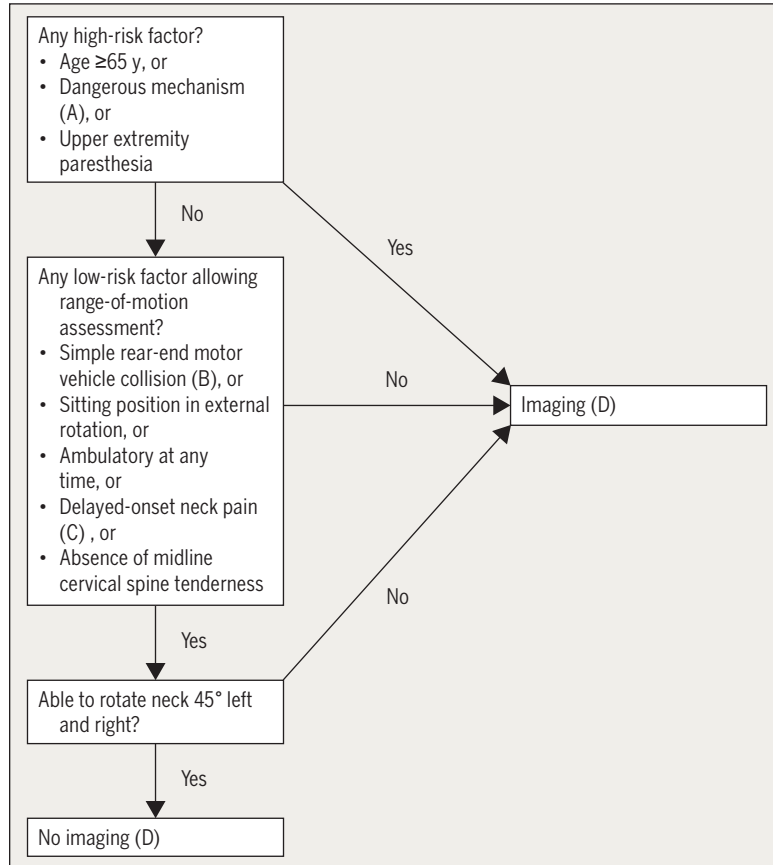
Any high-risk factor?
• Age ≥65 y, or
• Dangerous mechanism (A), or
• Upper extremity paresthesia

No

Yes

Any low-risk factor allowing range-of-motion assessment?
• Simple rear-end motor vehicle collision (B), or
• Sitting position in external rotation, or
• Ambulatory at any time, or
• Delayed-onset neck pain (C) , or
• Absence of midline cervical spine tenderness

No

Imaging (D)

No

Yes

Able to rotate neck 45° left and right?

Yes

No imaging (D)